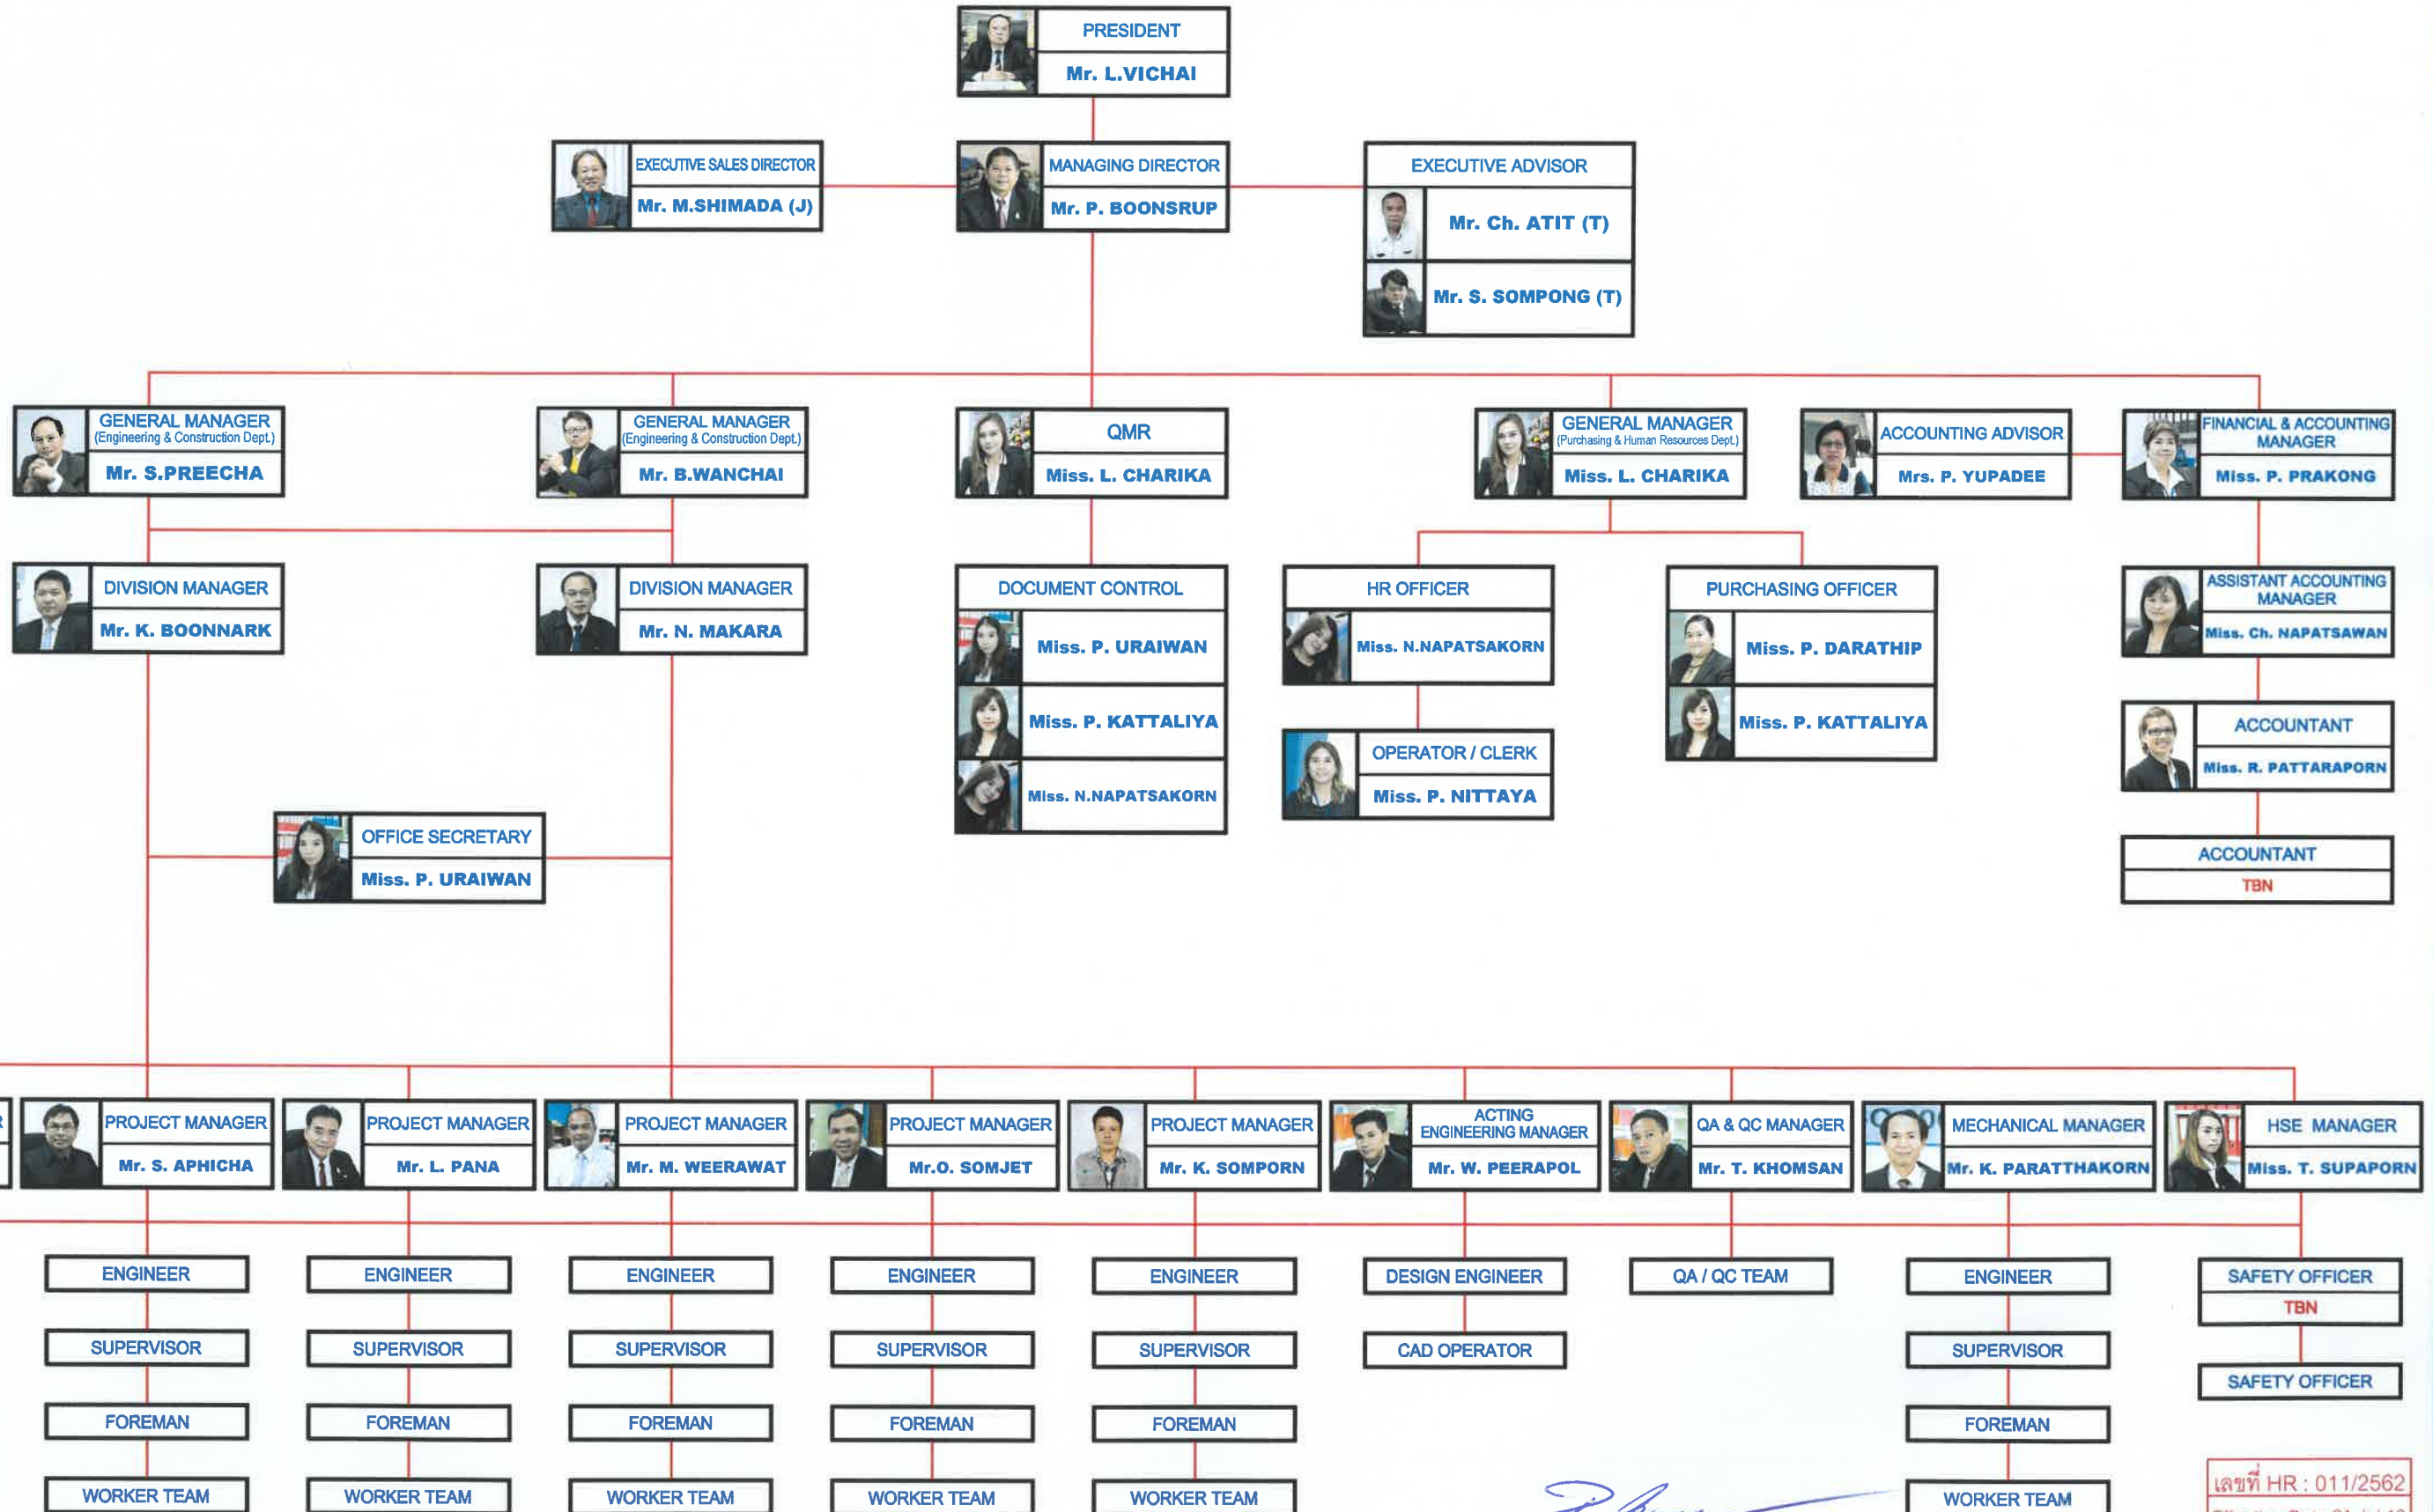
PRESIDENT
Mr. L.VICHAI

EXECUTIVE SALES DIRECTOR
Mr. M.SHIMADA (J)

MANAGING DIRECTOR
Mr. P. BOONSRUP

EXECUTIVE ADVISOR
Mr. Ch. ATIT (T)
Mr. S. SOMPONG (T)

GENERAL MANAGER
(Engineering & Construction Dept.)
Mr. S.PREECHA

GENERAL MANAGER
(Engineering & Construction Dept.)
Mr. B.WANCHAI

QMR
Miss. L. CHARIKA

GENERAL MANAGER
(Purchasing & Human Resources Dept.)
Miss. L. CHARIKA

ACCOUNTING ADVISOR
Mrs. P. YUPADEE

FINANCIAL & ACCOUNTING MANAGER
Miss. P. PRAKONG

DIVISION MANAGER
Mr. K. BOONNARK

DIVISION MANAGER
Mr. N. MAKARA

DOCUMENT CONTROL
Miss. P. URAIWAN
Miss. P. KATTALIYA
Miss. N.NAPATSAKORN

HR OFFICER
Miss. N.NAPATSAKORN

PURCHASING OFFICER
Miss. P. DARATHIP
Miss. P. KATTALIYA

ASSISTANT ACCOUNTING MANAGER
Miss. Ch. NAPATSAWAN

OPERATOR / CLERK
Miss. P. NITTAYA

ACCOUNTANT
Miss. R. PATTARAPORN

OFFICE SECRETARY
Miss. P. URAIWAN

ACCOUNTANT
TBN

PROJECT MANAGER
Mr. S. APHICHA

PROJECT MANAGER
Mr. L. PANA

PROJECT MANAGER
Mr. M. WEERAWAT

PROJECT MANAGER
Mr.O. SOMJET

PROJECT MANAGER
Mr. K. SOMPORN

ACTING ENGINEERING MANAGER
Mr. W. PEERAPOL

QA & QC MANAGER
Mr. T. KHOMSAN

MECHANICAL MANAGER
Mr. K. PARATTHAKORN

HSE MANAGER
Miss. T. SUPAPORN

ENGINEER
SUPERVISOR
FOREMAN
WORKER TEAM

ENGINEER
SUPERVISOR
FOREMAN
WORKER TEAM

ENGINEER
SUPERVISOR
FOREMAN
WORKER TEAM

ENGINEER
SUPERVISOR
FOREMAN
WORKER TEAM

ENGINEER
SUPERVISOR
FOREMAN
WORKER TEAM

DESIGN ENGINEER
CAD OPERATOR

QA / QC TEAM

ENGINEER
SUPERVISOR
FOREMAN
WORKER TEAM

SAFETY OFFICER
TBN
SAFETY OFFICER

เลขที่ HR : 011/2562
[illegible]